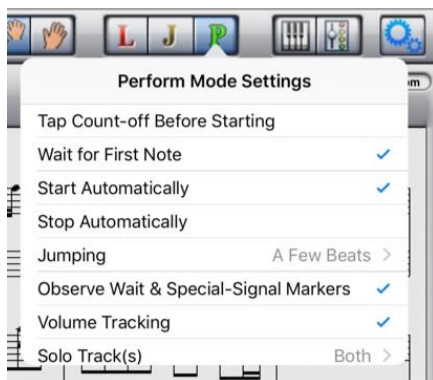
L J P

Perform Mode Settings

Tap Count-off Before Starting
Wait for First Note ✓
Start Automatically ✓
Stop Automatically
Jumping A Few Beats >
Observe Wait & Special-Signal Markers ✓
Volume Tracking ✓
Solo Track(s) Both >